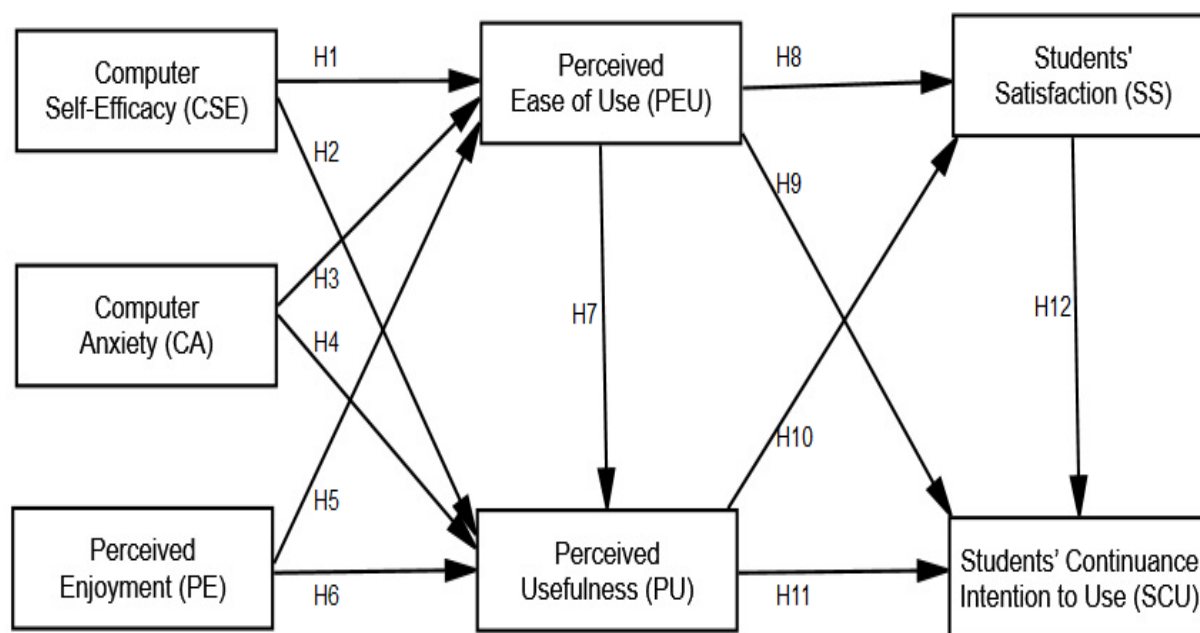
Computer Self-Efficacy (CSE)

H1

Perceived Ease of Use (PEU)

H8

Students' Satisfaction (SS)

H2

H9

Computer Anxiety (CA)

H3

H4

H7

H12

H10

H5

Perceived Enjoyment (PE)

H6

Perceived Usefulness (PU)

H11

Students' Continuance Intention to Use (SCU)